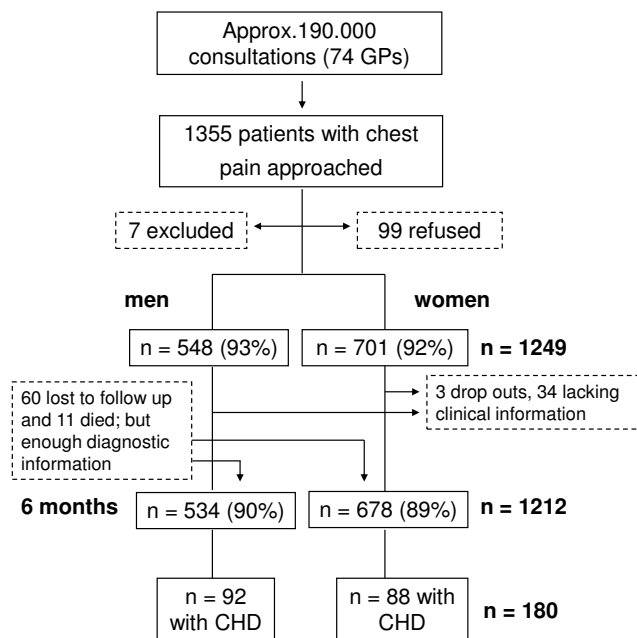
Approx.190.000 consultations (74 GPs)

1355 patients with chest pain approached

7 excluded

99 refused

men

women

n = 548 (93%)

n = 701 (92%)

n = 1249

60 lost to follow up and 11 died; but enough diagnostic information

3 drop outs, 34 lacking clinical information

6 months

n = 534 (90%)

n = 678 (89%)

n = 1212

n = 92 with CHD

n = 88 with CHD

n = 180